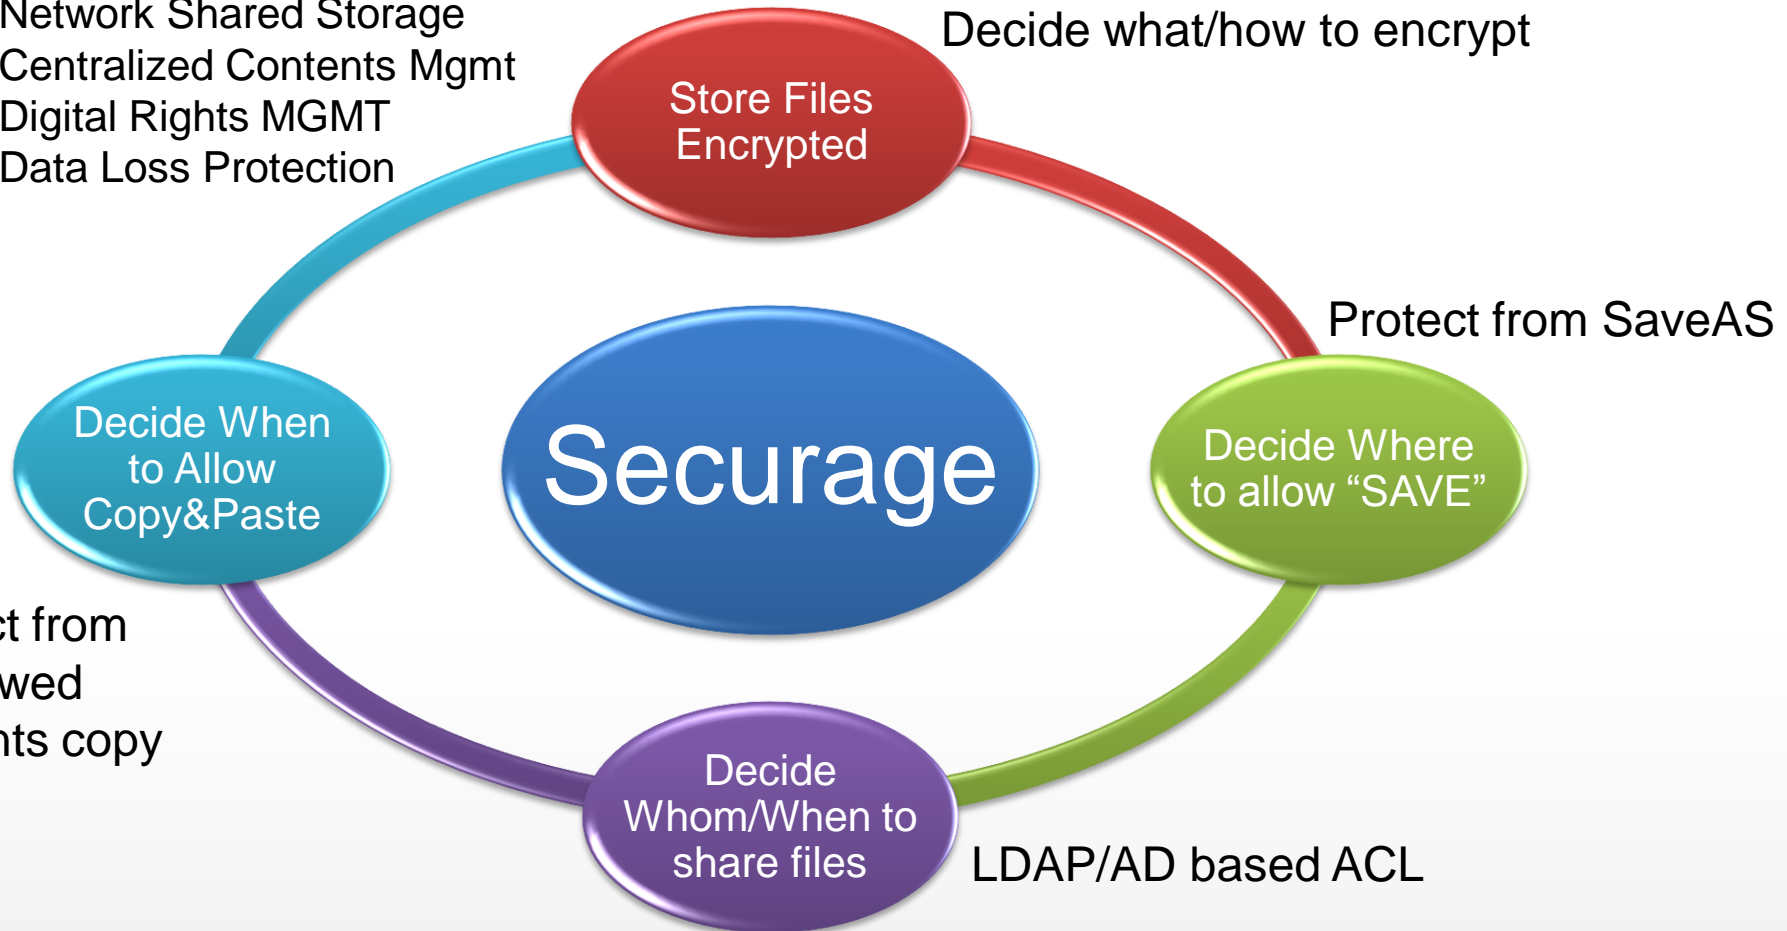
Network Shared Storage
Centralized Contents Mgmt
Digital Rights MGMT
Data Loss Protection

Store Files Encrypted

Decide what/how to encrypt

Protect from SaveAS

Decide When to Allow Copy&Paste

Securage

Decide Where to allow “SAVE”

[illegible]ct from
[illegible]wed
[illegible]nts copy

Decide Whom/When to share files

LDAP/AD based ACL